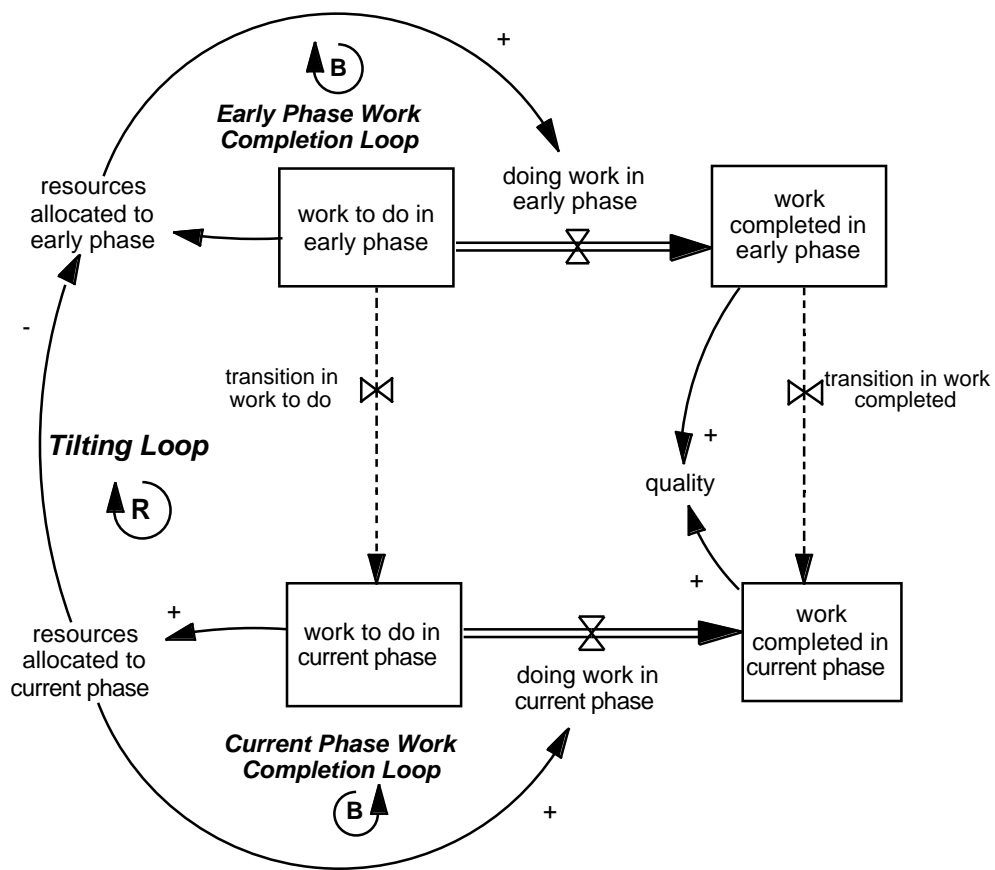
+

B

Early Phase Work Completion Loop

resources allocated to early phase

work to do in early phase

doing work in early phase

work completed in early phase

-

transition in work to do

transition in work completed

Tilting Loop

+

quality

R

+

+

resources allocated to current phase

work to do in current phase

doing work in current phase

work completed in current phase

Current Phase Work Completion Loop

B

+